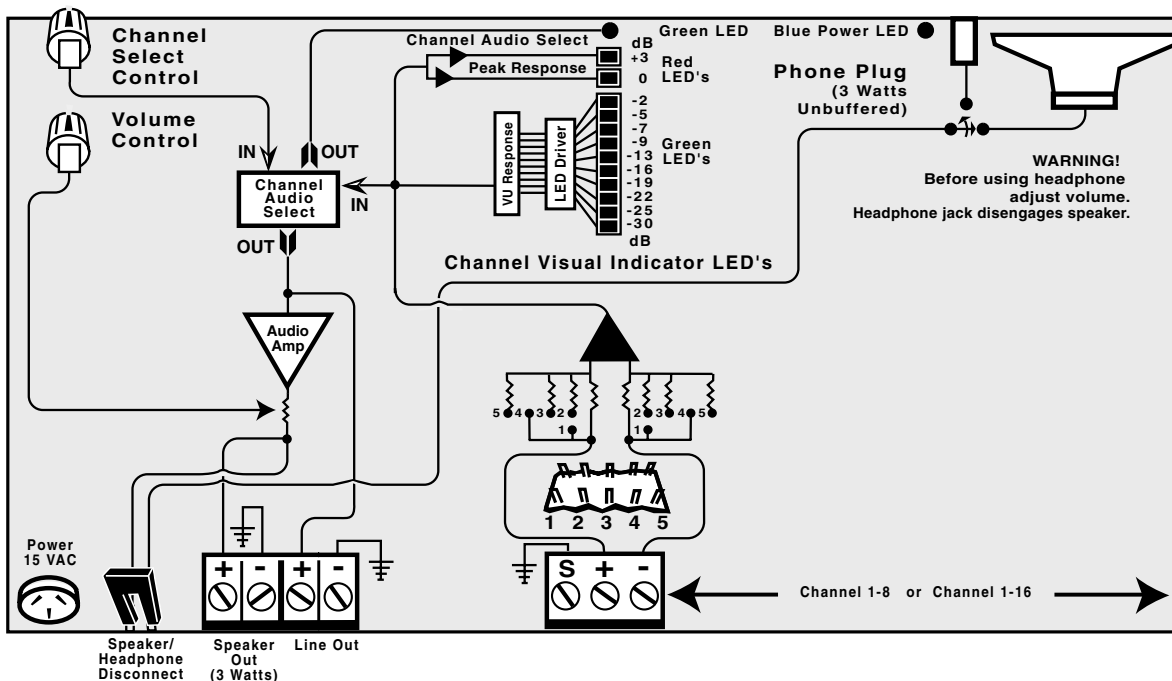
Channel Select Control

Volume Control

Channel Audio Select

Green LED

Blue Power LED

dB

+3

0

Red LED's

Peak Response

Phone Plug (3 Watts Unbuffered)

IN

OUT

Channel Audio Select

IN

OUT

VU Response

LED Driver

-2
-5
-7
-9
-13
-16
-19
-22
-25
-30
dB

Green LED's

WARNING!
Before using headphone adjust volume.
Headphone jack disengages speaker.

Channel Visual Indicator LED's

Audio Amp

5 4 3 2 1 2 3 4 5

1 2 3 4 5

Power 15 VAC

+ - + -

S + -

Channel 1-8 or Channel 1-16

Speaker/ Headphone Disconnect

Speaker Out (3 Watts)

Line Out